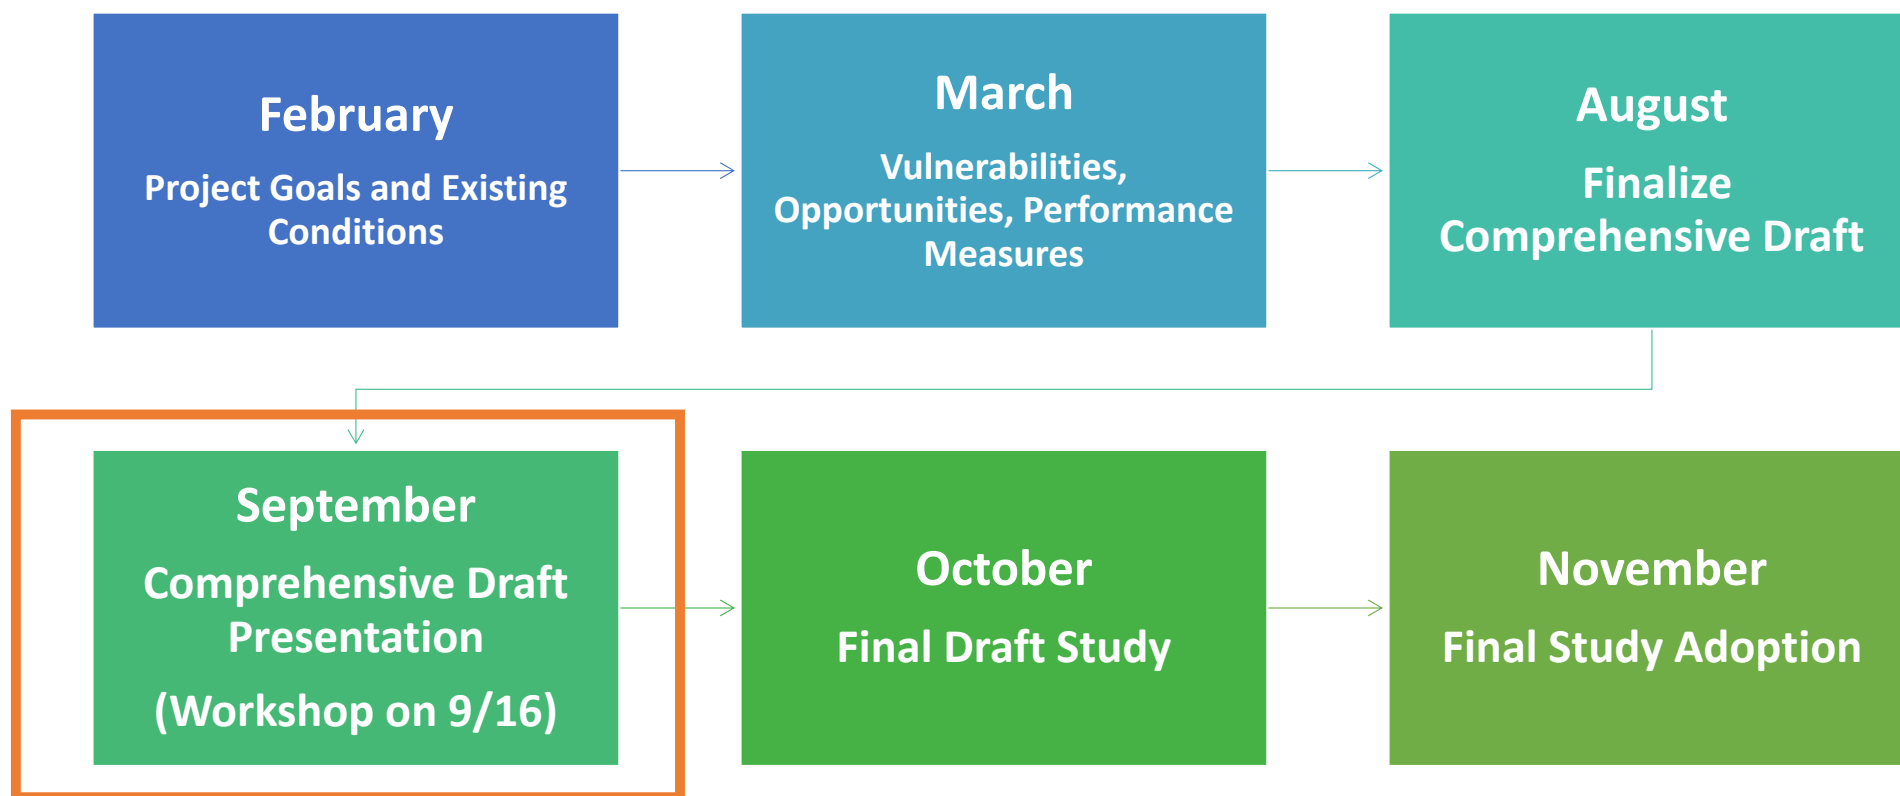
February

Project Goals and Existing Conditions

March

Vulnerabilities, Opportunities, Performance Measures

August

Finalize Comprehensive Draft

September

Comprehensive Draft Presentation

(Workshop on 9/16)

October

Final Draft Study

November

Final Study Adoption